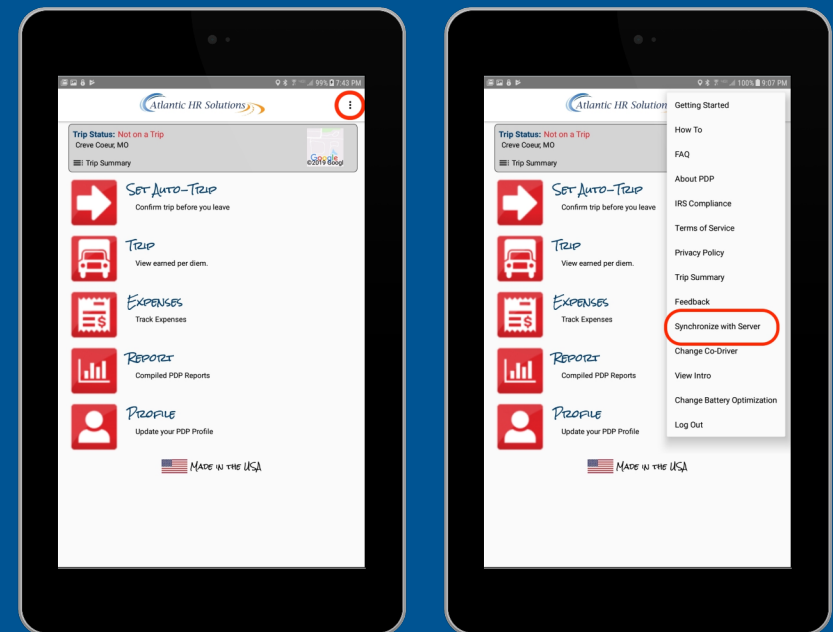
99% 7:43 PM

Atlantic HR Solutions

Trip Status: Not on a Trip
Creve Coeur, MO
Trip Summary

Google
©2019 Googl

Set Auto-Trip
Confirm trip before you leave

Trip
View earned per diem.

Expenses
Track Expenses

Report
Compiled PDP Reports

Profile
Update your PDP Profile

Made in the USA

100% 9:07 PM

Atlantic HR Solution

Trip Status: Not on a Trip
Creve Coeur, MO
Trip Summary

Set Auto-Trip
Confirm trip before you leave

Trip
View earned per diem.

Expenses
Track Expenses

Report
Compiled PDP Reports

Profile
Update your PDP Profile

Made in the USA

Getting Started
How To
FAQ
About PDP
IRS Compliance
Terms of Service
Privacy Policy
Trip Summary
Feedback
Synchronize with Server
Change Co-Driver
View Intro
Change Battery Optimization
Log Out